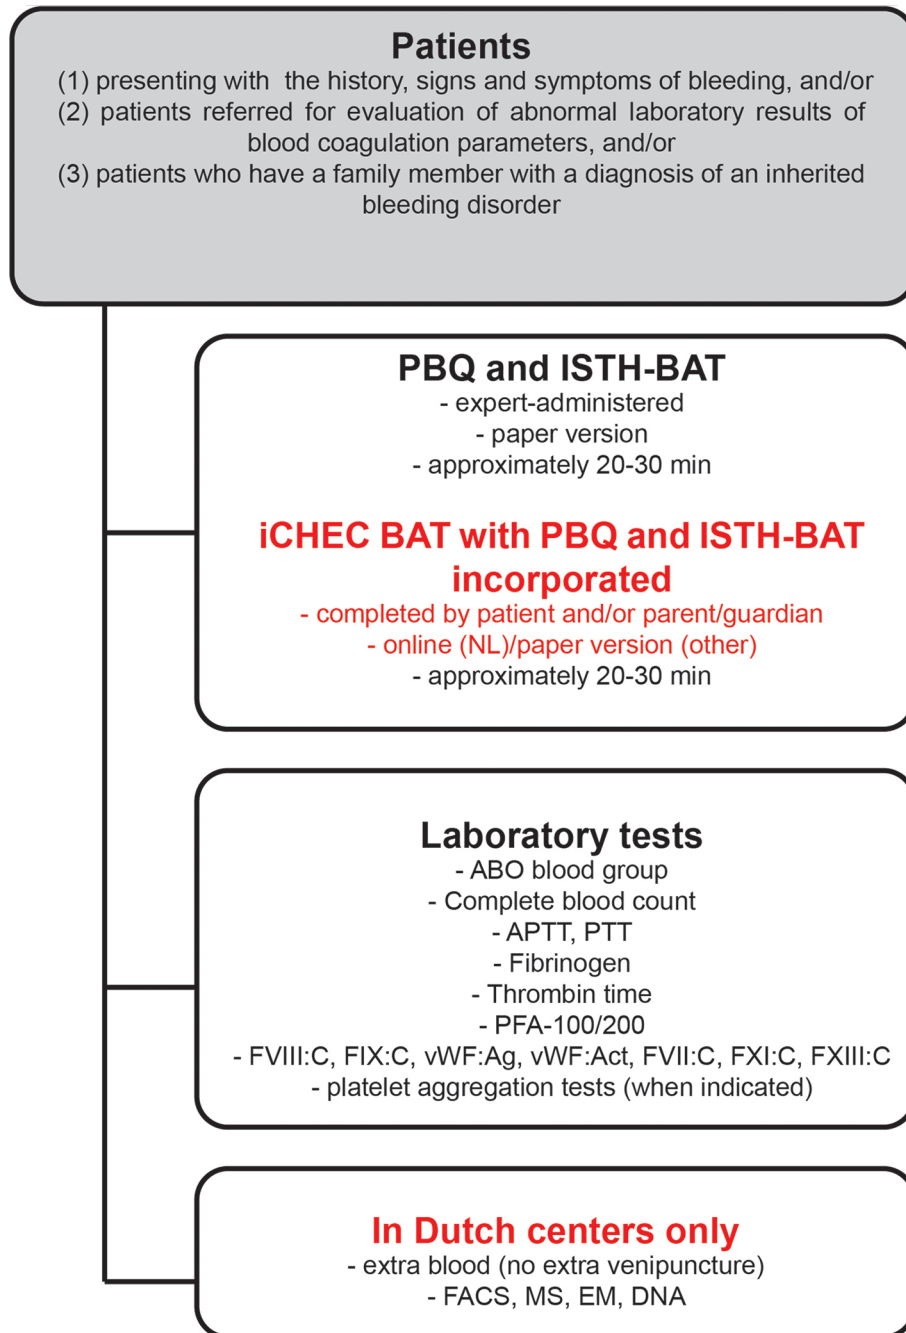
Patients
(1) presenting with the history, signs and symptoms of bleeding, and/or
(2) patients referred for evaluation of abnormal laboratory results of blood coagulation parameters, and/or
(3) patients who have a family member with a diagnosis of an inherited bleeding disorder

PBQ and ISTH-BAT
- expert-administered
- paper version
- approximately 20-30 min

iCHEC BAT with PBQ and ISTH-BAT incorporated
- completed by patient and/or parent/guardian
- online (NL)/paper version (other)
- approximately 20-30 min

Laboratory tests
- ABO blood group
- Complete blood count
- APTT, PTT
- Fibrinogen
- Thrombin time
- PFA-100/200
- FVIII:C, FIX:C, vWF:Ag, vWF:Act, FVII:C, FXI:C, FXIII:C
- platelet aggregation tests (when indicated)

In Dutch centers only
- extra blood (no extra venipuncture)
- FACS, MS, EM, DNA